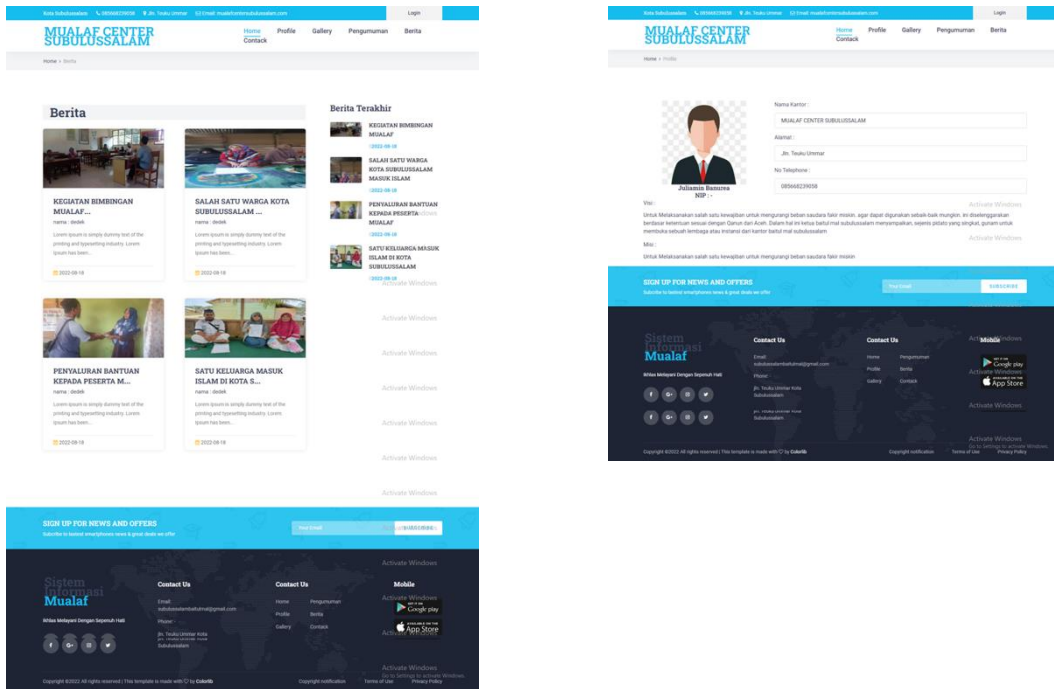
Kota Subulussalam 085668239058 Jln. Teuku Ummar Email: mualafcentersubulussalam.com Login

MUALAF CENTER SUBULUSSALAM

Home Profile Gallery Pengumuman Berita Contact

Home > Berita

Berita

KEGIATAN BIMBINGAN MUALAF...
nama : dedek
Lorem ipsum is simply dummy text of the printing and typesetting industry. Lorem ipsum has been...
2022-08-18

SALAH SATU WARGA KOTA SUBULUSSALAM ...
nama : dedek
Lorem ipsum is simply dummy text of the printing and typesetting industry. Lorem ipsum has been...
2022-08-18

PENYALURAN BANTUAN KEPADA PESERTA M...
nama : dedek
Lorem ipsum is simply dummy text of the printing and typesetting industry. Lorem ipsum has been...
2022-08-18

SATU KELUARGA MASUK ISLAM DI KOTA S...
nama : dedek
Lorem ipsum is simply dummy text of the printing and typesetting industry. Lorem ipsum has been...
2022-08-18

Berita Terakhir

KEGIATAN BIMBINGAN MUALAF
2022-08-18

SALAH SATU WARGA KOTA SUBULUSSALAM MASUK ISLAM
2022-08-18

PENYALURAN BANTUAN KEPADA PESERTA MUALAF
2022-08-18

SATU KELUARGA MASUK ISLAM DI KOTA SUBULUSSALAM
2022-08-18

Activate Windows

SIGN UP FOR NEWS AND OFFERS
Subcribe to lastest smartphones news & great deals we offer
Your Email SUBSCRIBE

Sistem Informasi Mualaf
Ikhlas Melayani Dengan Sepenuh Hati

Contact Us
Email:
subulussalambaitulmal@gmail.com
Phone:
Jln. Teuku Ummar Kota Subulussalam

Contact Us
Home Pengumuman
Profile Berita
Gallery Contact

Mobile
Google play
App Store

Copyright ©2022 All rights reserved | This template is made with ♡ by Colorlib
Copyright notification Terms of Use Privacy Policy

Go to Settings to activate Windows.

Kota Subulussalam 085668239058 Jln. Teuku Ummar Email: mualafcentersubulussalam.com Login

MUALAF CENTER SUBULUSSALAM

Home Profile Gallery Pengumuman Berita Contact

Home > Profile

Juliamis Banurea
NIP : -

Nama Kantor :
MUALAF CENTER SUBULUSSALAM
Alamat :
Jln. Teuku Ummar
No Telephone :
085668239058

Visi :
Untuk Melaksanakan salah satu kewajiban untuk mengurangi beban saudara fakir miskin, agar dapat digunakan sebaik-baik mungkin. ini diselenggarakan berdasar ketentuan sesuai dengan Qanun dari Aceh. Dalam hal ini ketua baitul mal subulussalam menyampaikan, sejenis pidato yang singkat, guram untuk membuka sebuah lembaga atau instansi dari kantor baitul mal subulussalam
Misi :
Untuk Melaksanakan salah satu kewajiban untuk mengurangi beban saudara fakir miskin

Activate Windows

SIGN UP FOR NEWS AND OFFERS
Subcribe to lastest smartphones news & great deals we offer
Your Email SUBSCRIBE

Sistem Informasi Mualaf
Ikhlas Melayani Dengan Sepenuh Hati

Contact Us
Email:
subulussalambaitulmal@gmail.com
Phone:
Jln. Teuku Ummar Kota Subulussalam

Contact Us
Home Pengumuman
Profile Berita
Gallery Contact

Mobile
Google play
App Store

Copyright ©2022 All rights reserved | This template is made with ♡ by Colorlib
Copyright notification Terms of Use Privacy Policy

Go to Settings to activate Windows.